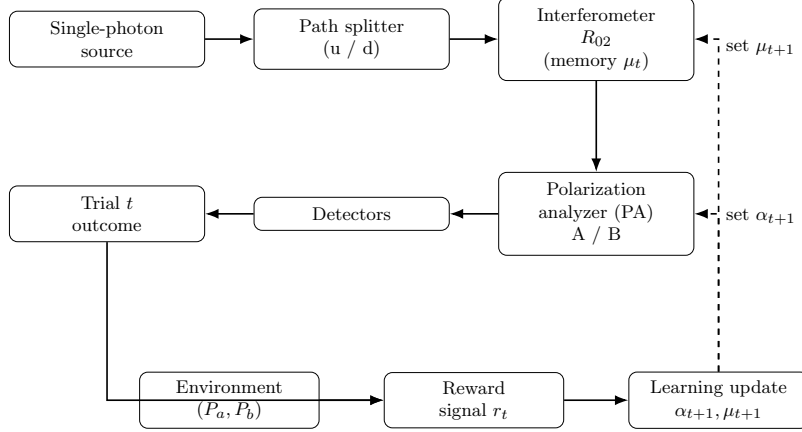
Single-photon source

Path splitter (u / d)

Interferometer $R_{02}$ (memory $\mu_t$)

set $\mu_{t+1}$

Trial $t$ outcome

Detectors

Polarization analyzer (PA) A / B

set $\alpha_{t+1}$

Environment $(P_a, P_b)$

Reward signal $r_t$

Learning update $\alpha_{t+1}, \mu_{t+1}$